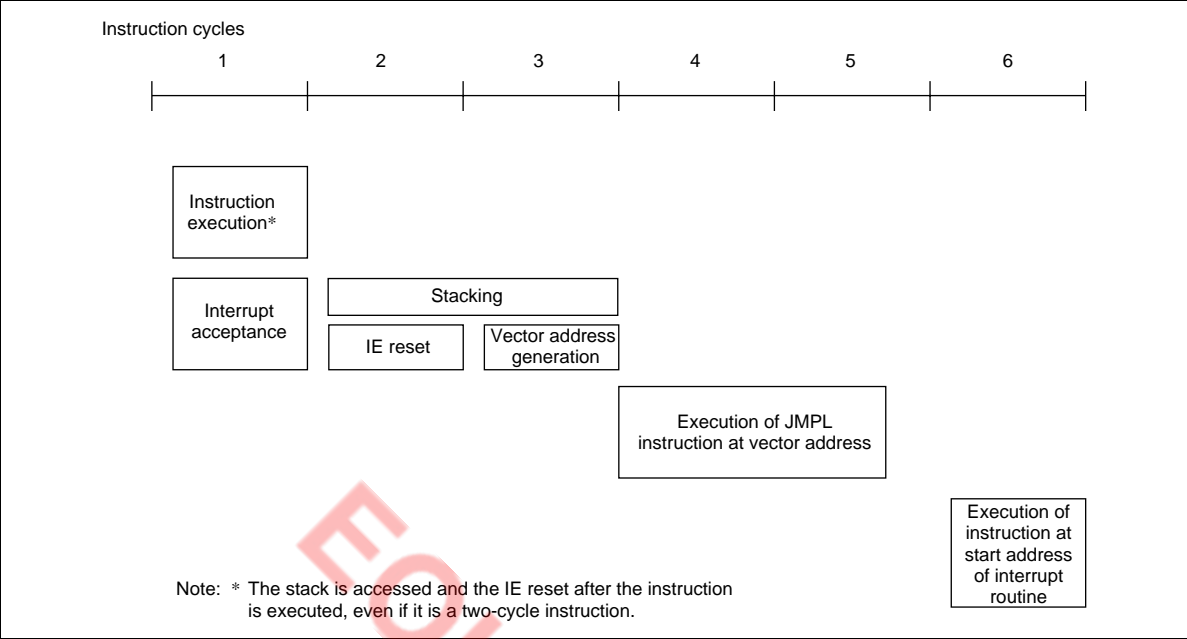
Instruction cycles

1 2 3 4 5 6

Instruction execution*

Interrupt acceptance

Stacking

IE reset

Vector address generation

Execution of JMPL instruction at vector address

Execution of instruction at start address of interrupt routine

EO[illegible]

Note: * The stack is accessed and the IE reset after the instruction is executed, even if it is a two-cycle instruction.